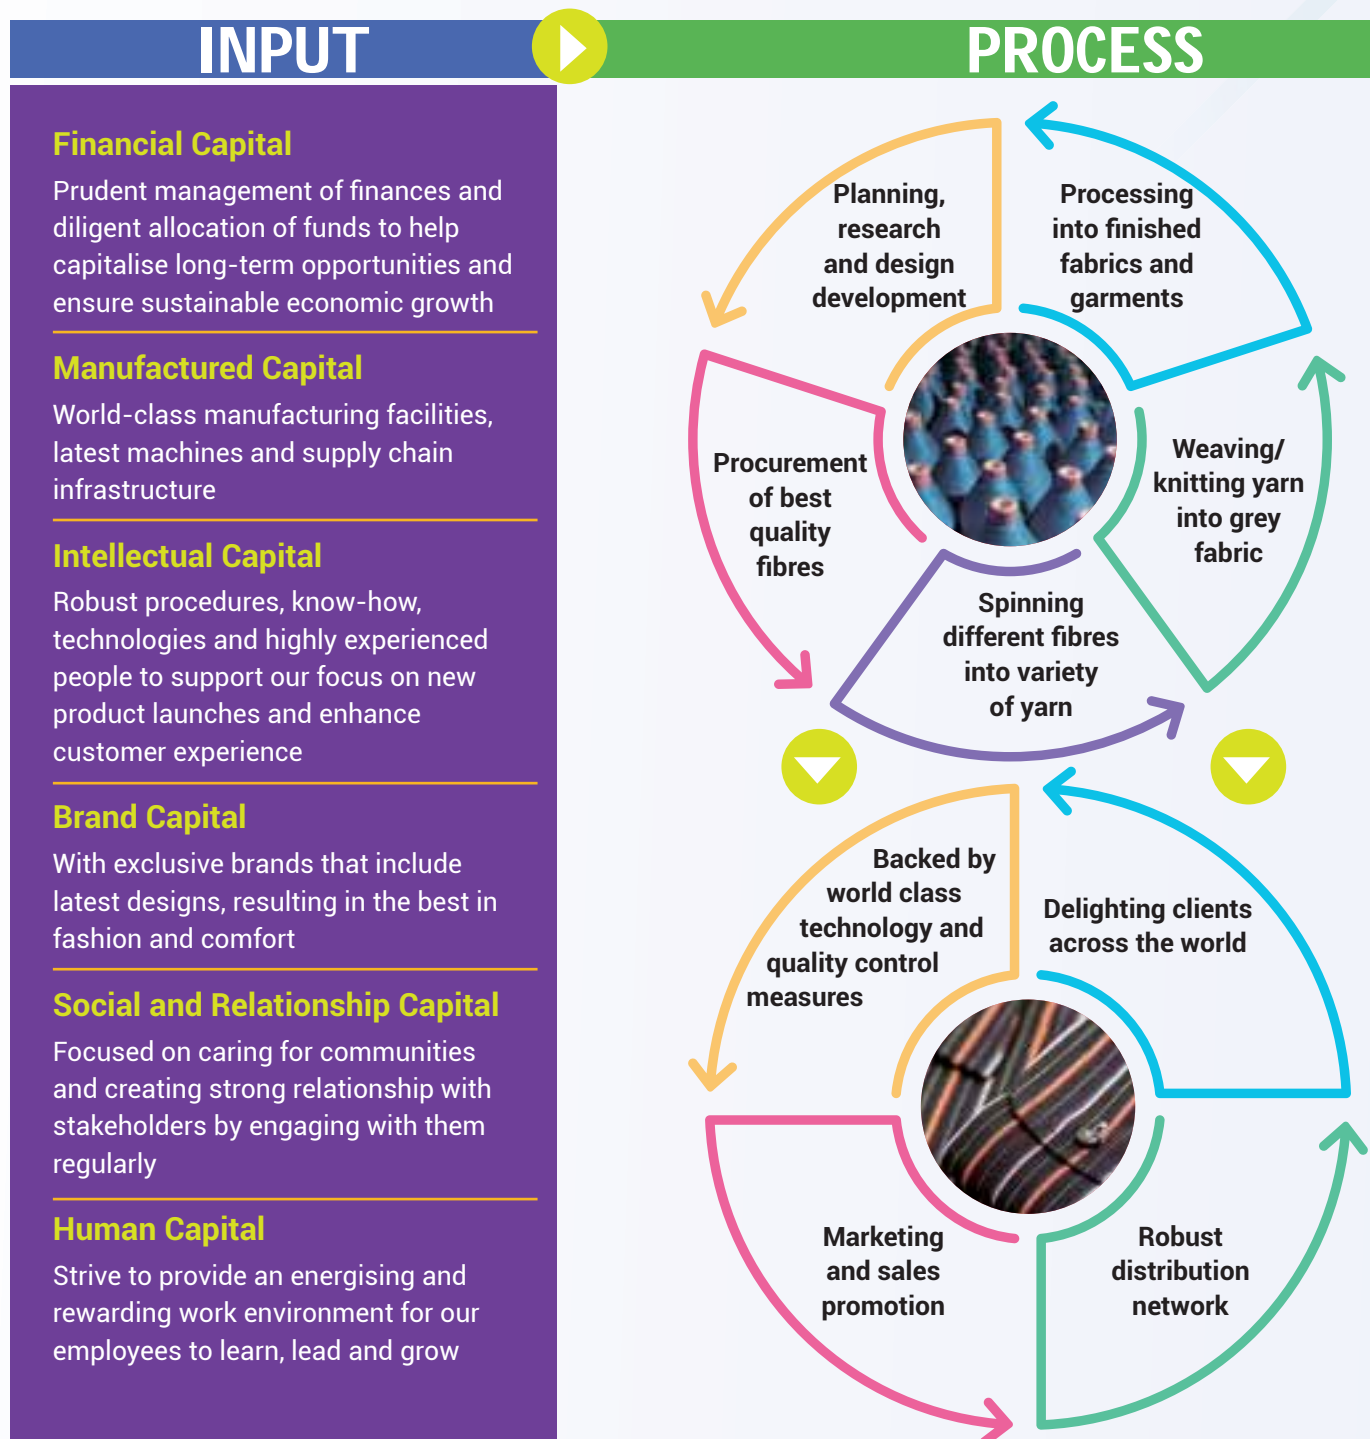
INPUT

PROCESS

Financial Capital
Prudent management of finances and diligent allocation of funds to help capitalise long-term opportunities and ensure sustainable economic growth

Manufactured Capital
World-class manufacturing facilities, latest machines and supply chain infrastructure

Intellectual Capital
Robust procedures, know-how, technologies and highly experienced people to support our focus on new product launches and enhance customer experience

Brand Capital
With exclusive brands that include latest designs, resulting in the best in fashion and comfort

Social and Relationship Capital
Focused on caring for communities and creating strong relationship with stakeholders by engaging with them regularly

Human Capital
Strive to provide an energising and rewarding work environment for our employees to learn, lead and grow

Planning, research and design development

Processing into finished fabrics and garments

Procurement of best quality fibres

Weaving/ knitting yarn into grey fabric

Spinning different fibres into variety of yarn

Backed by world class technology and quality control measures

Delighting clients across the world

Marketing and sales promotion

Robust distribution network